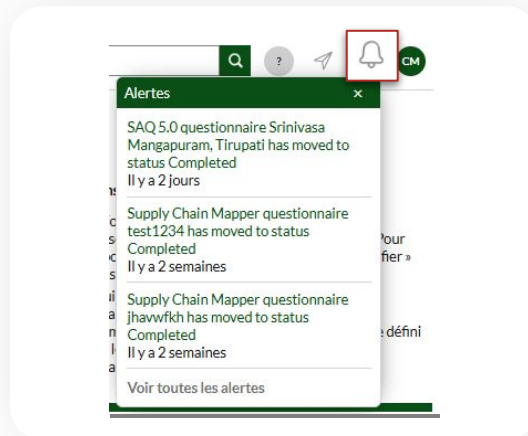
?

CM

Alertes ×

SAQ 5.0 questionnaire Srinivasa Mangapuram, Tirupati has moved to status Completed
Il y a 2 jours

Supply Chain Mapper questionnaire test1234 has moved to status Completed
Il y a 2 semaines

Supply Chain Mapper questionnaire jhavwfkh has moved to status Completed
Il y a 2 semaines

Voir toutes les alertes

Pour
fier »
e défini